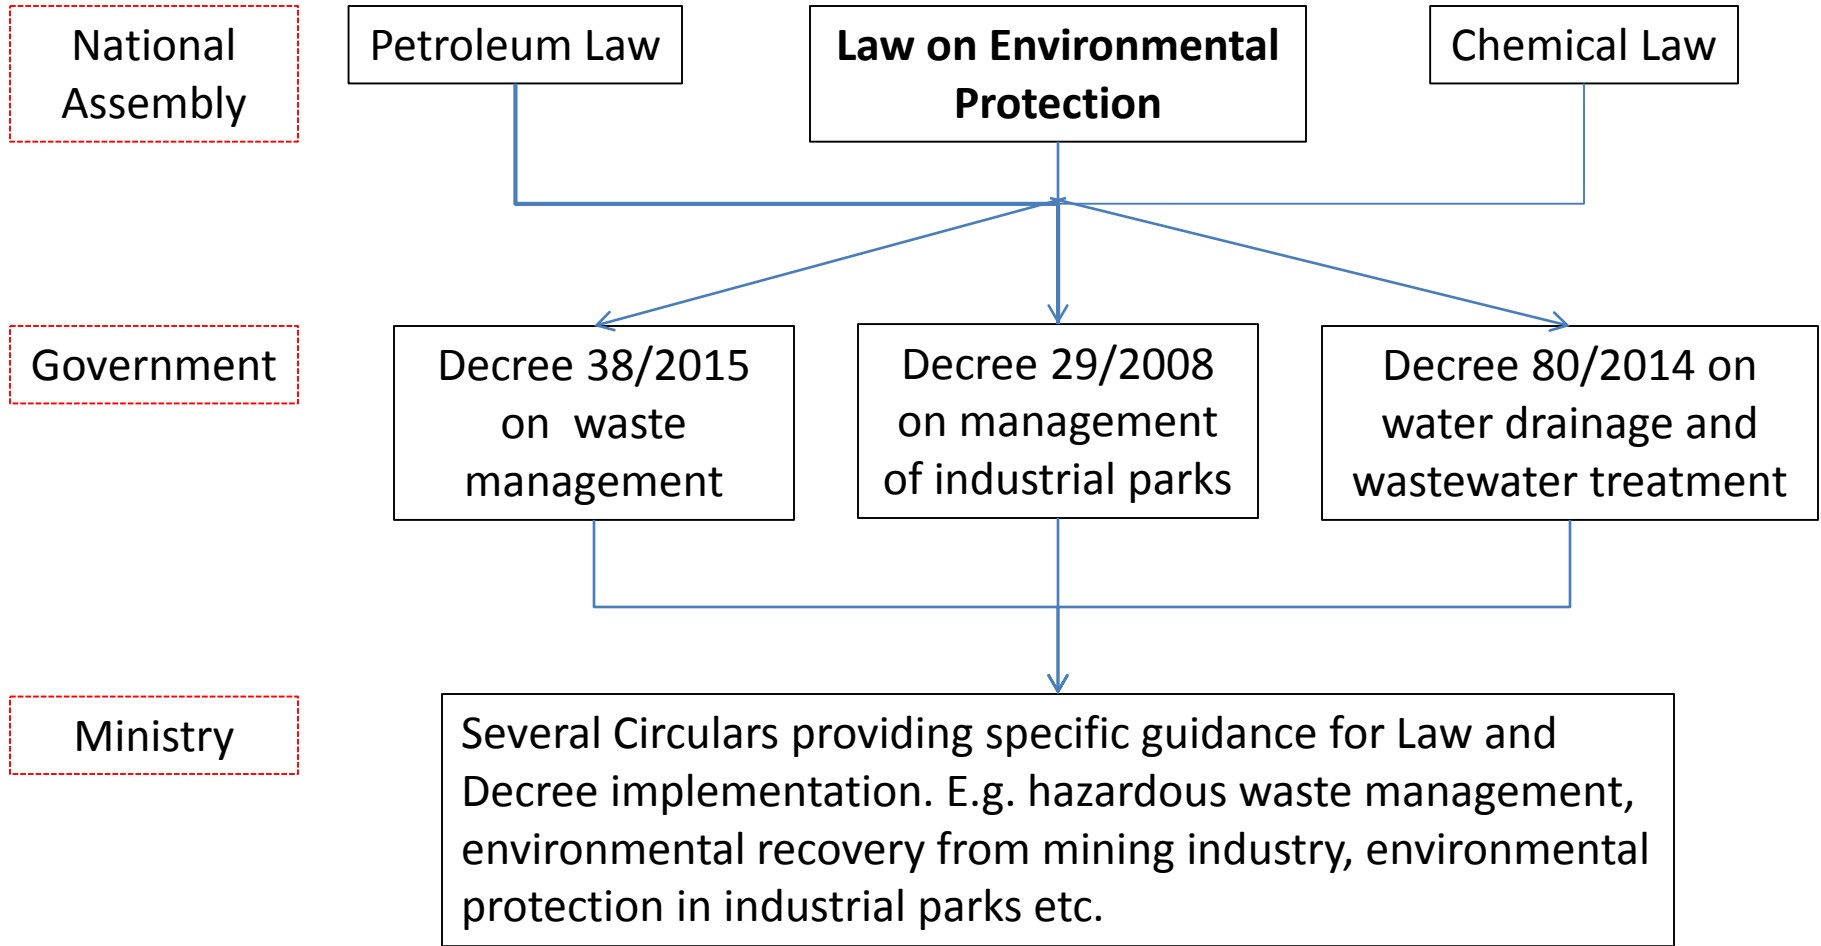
National Assembly

Petroleum Law

**Law on Environmental Protection**

Chemical Law

Government

Decree 38/2015 on waste management

Decree 29/2008 on management of industrial parks

Decree 80/2014 on water drainage and wastewater treatment

Ministry

Several Circulars providing specific guidance for Law and Decree implementation. E.g. hazardous waste management, environmental recovery from mining industry, environmental protection in industrial parks etc.